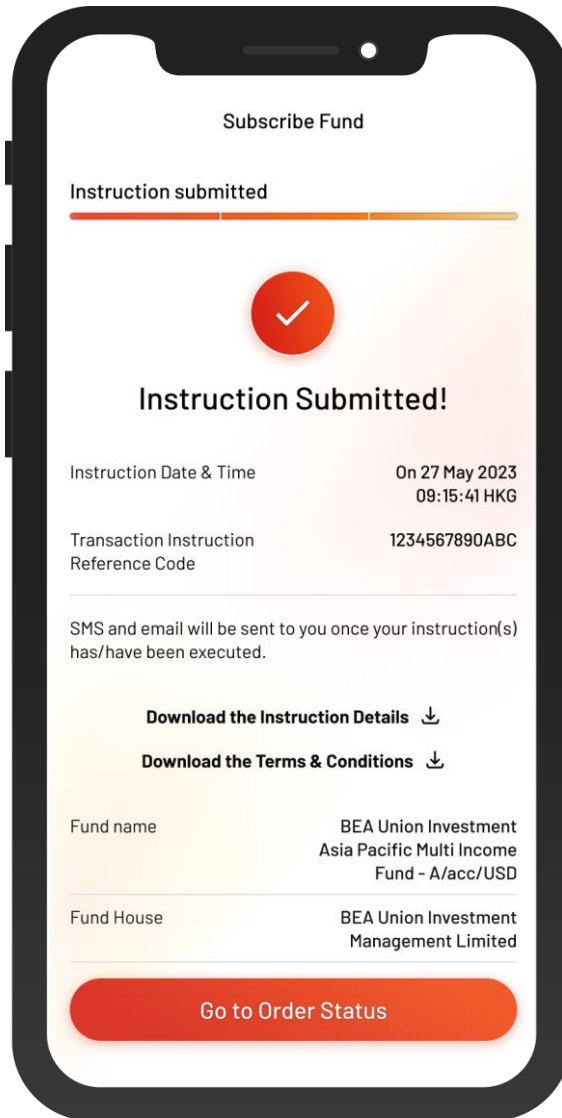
Subscribe Fund

Instruction submitted

Instruction Submitted!

Instruction Date & Time

On 27 May 2023
09:15:41 HKG

Transaction Instruction Reference Code

1234567890ABC

SMS and email will be sent to you once your instruction(s) has/have been executed.

Download the Instruction Details

Download the Terms & Conditions

Fund name

BEA Union Investment Asia Pacific Multi Income Fund - A/acc/USD

Fund House

BEA Union Investment Management Limited

Go to Order Status